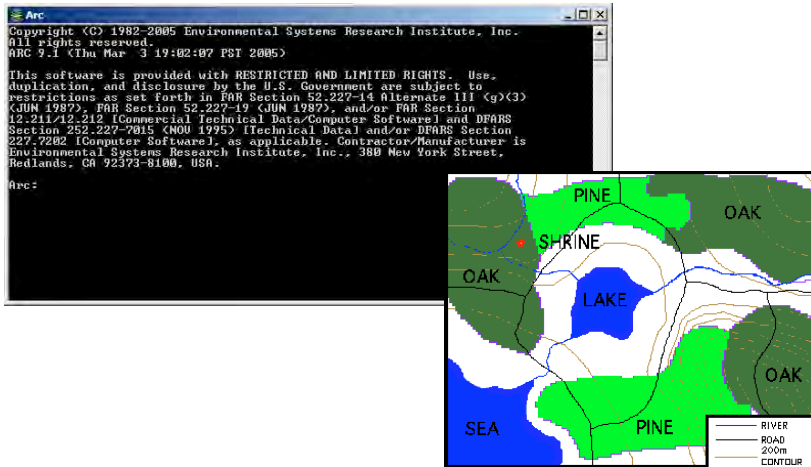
Arc

Copyright (C) 1982-2005 Environmental Systems Research Institute, Inc. All rights reserved.
ARC 9.1 (Thu Mar 3 19:02:07 PST 2005)

This software is provided with RESTRICTED AND LIMITED RIGHTS. Use, duplication, and disclosure by the U.S. Government are subject to restrictions as set forth in FAR Section 52.227-14 Alternate III (g)(3) (JUN 1987), FAR Section 52.227-19 (JUN 1987), and/or FAR Section 12.211/12.212 [Commercial Technical Data/Computer Software] and DFARS Section 252.227-7015 (NOV 1995) [Technical Data] and/or DFARS Section 227.7202 [Computer Software], as applicable. Contractor/Manufacturer is Environmental Systems Research Institute, Inc., 380 New York Street, Redlands, CA 92373-8100, USA.

Arc:

PINE
OAK
SHRINE
OAK
LAKE
OAK
SEA
PINE
RIVER
ROAD
200m
CONTOUR